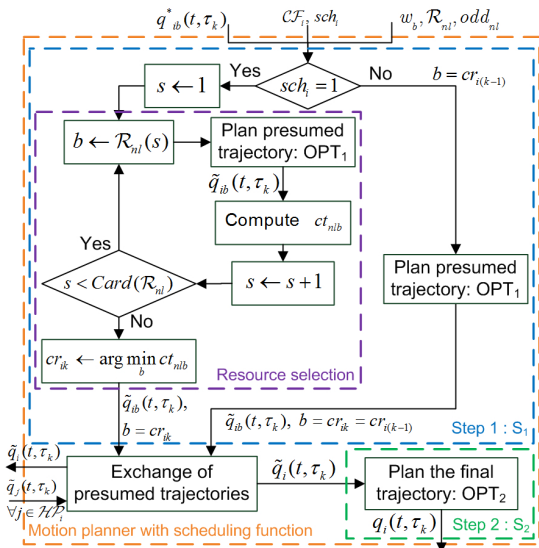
$q^*_{ib}(t,\tau_k)$

$\mathcal{CF}_i; sch_i$

$w_b, \mathcal{R}_{nl}, odd_{nl}$

$sch_i = 1$

Yes

No

$b = cr_{i(k-1)}$

$s \leftarrow 1$

$b \leftarrow \mathcal{R}_{nl}(s)$

Plan presumed trajectory: OPT$_1$

$\tilde{q}_{ib}(t,\tau_k)$

Compute $ct_{nlb}$

Yes

$s < Card(\mathcal{R}_{nl})$

$s \leftarrow s+1$

No

$cr_{ik} \leftarrow \arg\min_b ct_{nlb}$

Resource selection

Plan presumed trajectory: OPT$_1$

$\tilde{q}_{ib}(t,\tau_k)$, $b = cr_{ik}$

$\tilde{q}_{ib}(t,\tau_k),\ b = cr_{ik} = cr_{i(k-1)}$

Step 1 : S$_1$

$\tilde{q}_i(t,\tau_k)$

$\tilde{q}_j(t,\tau_k)$ $\forall j \in \mathcal{HP}_i$

Exchange of presumed trajectories

$\tilde{q}_i(t,\tau_k)$

Plan the final trajectory: OPT$_2$

$q_i(t,\tau_k)$

Step 2 : S$_2$

Motion planner with scheduling function